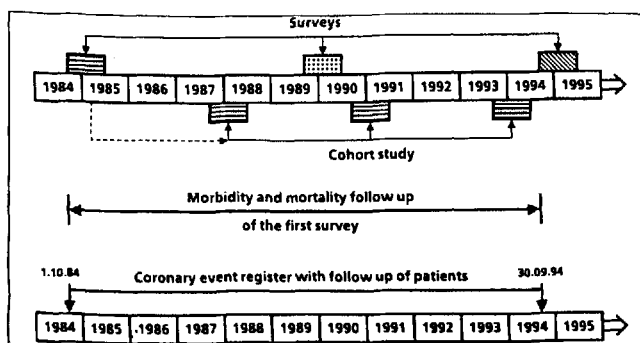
Surveys

| 1984 | 1985 | 1986 | 1987 | 1988 | 1989 | 1990 | 1991 | 1992 | 1993 | 1994 | 1995 |
|---|---|---|---|---|---|---|---|---|---|---|---|

Cohort study

Morbidity and mortality follow up of the first survey

1.10.84

Coronary event register with follow up of patients

30.09.94

| 1984 | 1985 | .1986 | 1987 | 1988 | 1989 | 1990 | 1991 | 1992 | 1993 | 1994 | 1995 |
|---|---|---|---|---|---|---|---|---|---|---|---|